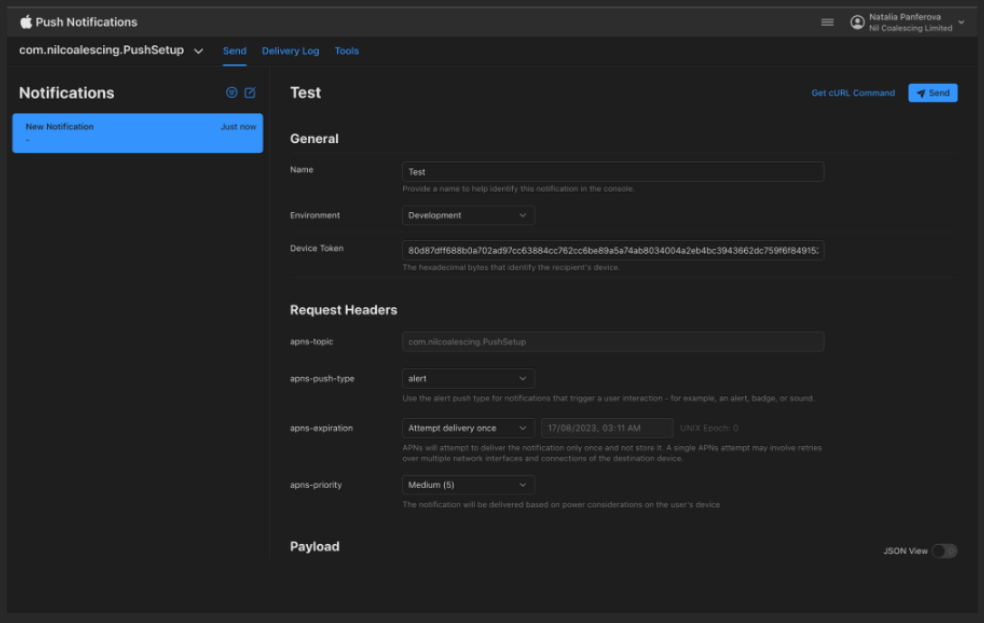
Push Notifications

Natalia Panferova
Nil Coalescing Limited

com.nilcoalescing.PushSetup

Send Delivery Log Tools

Notifications

New Notification
Just now
-

Test

Get cURL Command
Send

General

Name
Test
Provide a name to help identify this notification in the console.

Environment
Development

Device Token
80d87dff688b0a702ad97cc63884cc762cc6be89a5a74ab8034004a2eb4bc3943662dc759f6f84915
The hexadecimal bytes that identify the recipient's device.

Request Headers

apns-topic
com.nilcoalescing.PushSetup

apns-push-type
alert
Use the alert push type for notifications that trigger a user interaction - for example, an alert, badge, or sound.

apns-expiration
Attempt delivery once
17/08/2023, 03:11 AM
UNIX Epoch: 0
APNs will attempt to deliver the notification only once and not store it. A single APNs attempt may involve retries over multiple network interfaces and connections of the destination device.

apns-priority
Medium (5)
The notification will be delivered based on power considerations on the user's device

Payload

JSON View